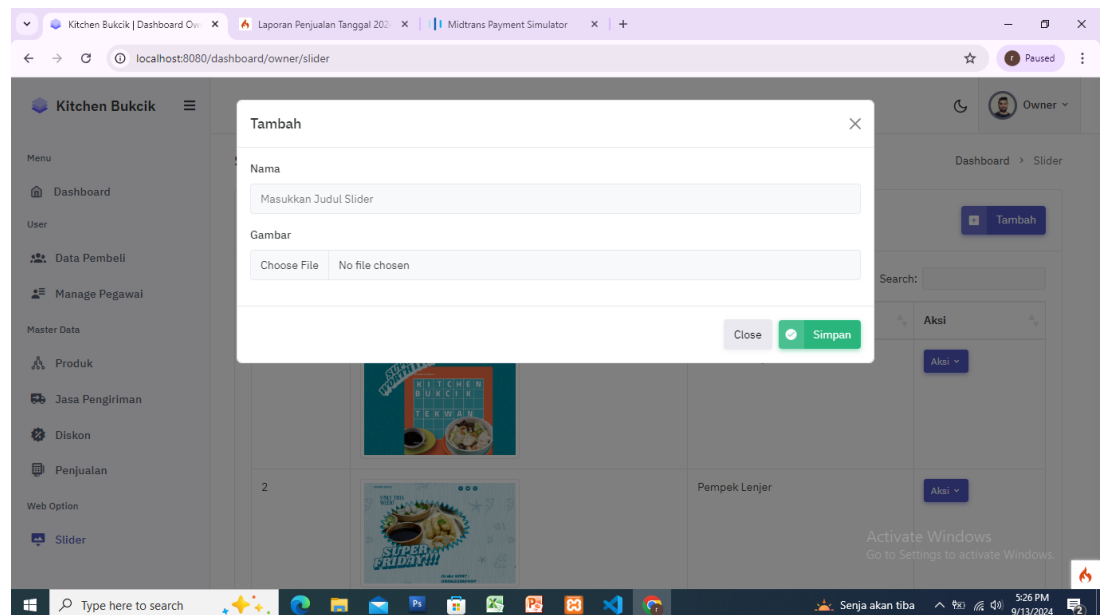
Kitchen Bukcik | Dashboard Ow ×
Laporan Penjualan Tanggal 202 ×
Midtrans Payment Simulator ×
+
localhost:8080/dashboard/owner/slider
Paused

Kitchen Bukcik
Owner

Menu
Dashboard
User
Data Pembeli
Manage Pegawai
Master Data
Produk
Jasa Pengiriman
Diskon
Penjualan
Web Option
Slider

Dashboard > Slider
Tambah
Search:
Aksi
Aksi
2
Pempek Lenjer
Aksi

KITCHEN BUKCIK TEKWAN
SUPER FRIDAY!!!

Tambah
Nama
Masukkan Judul Slider
Gambar
Choose File No file chosen
Close
Simpan

Activate Windows
Go to Settings to activate Windows.

Type here to search
Senja akan tiba
5:26 PM
9/13/2024